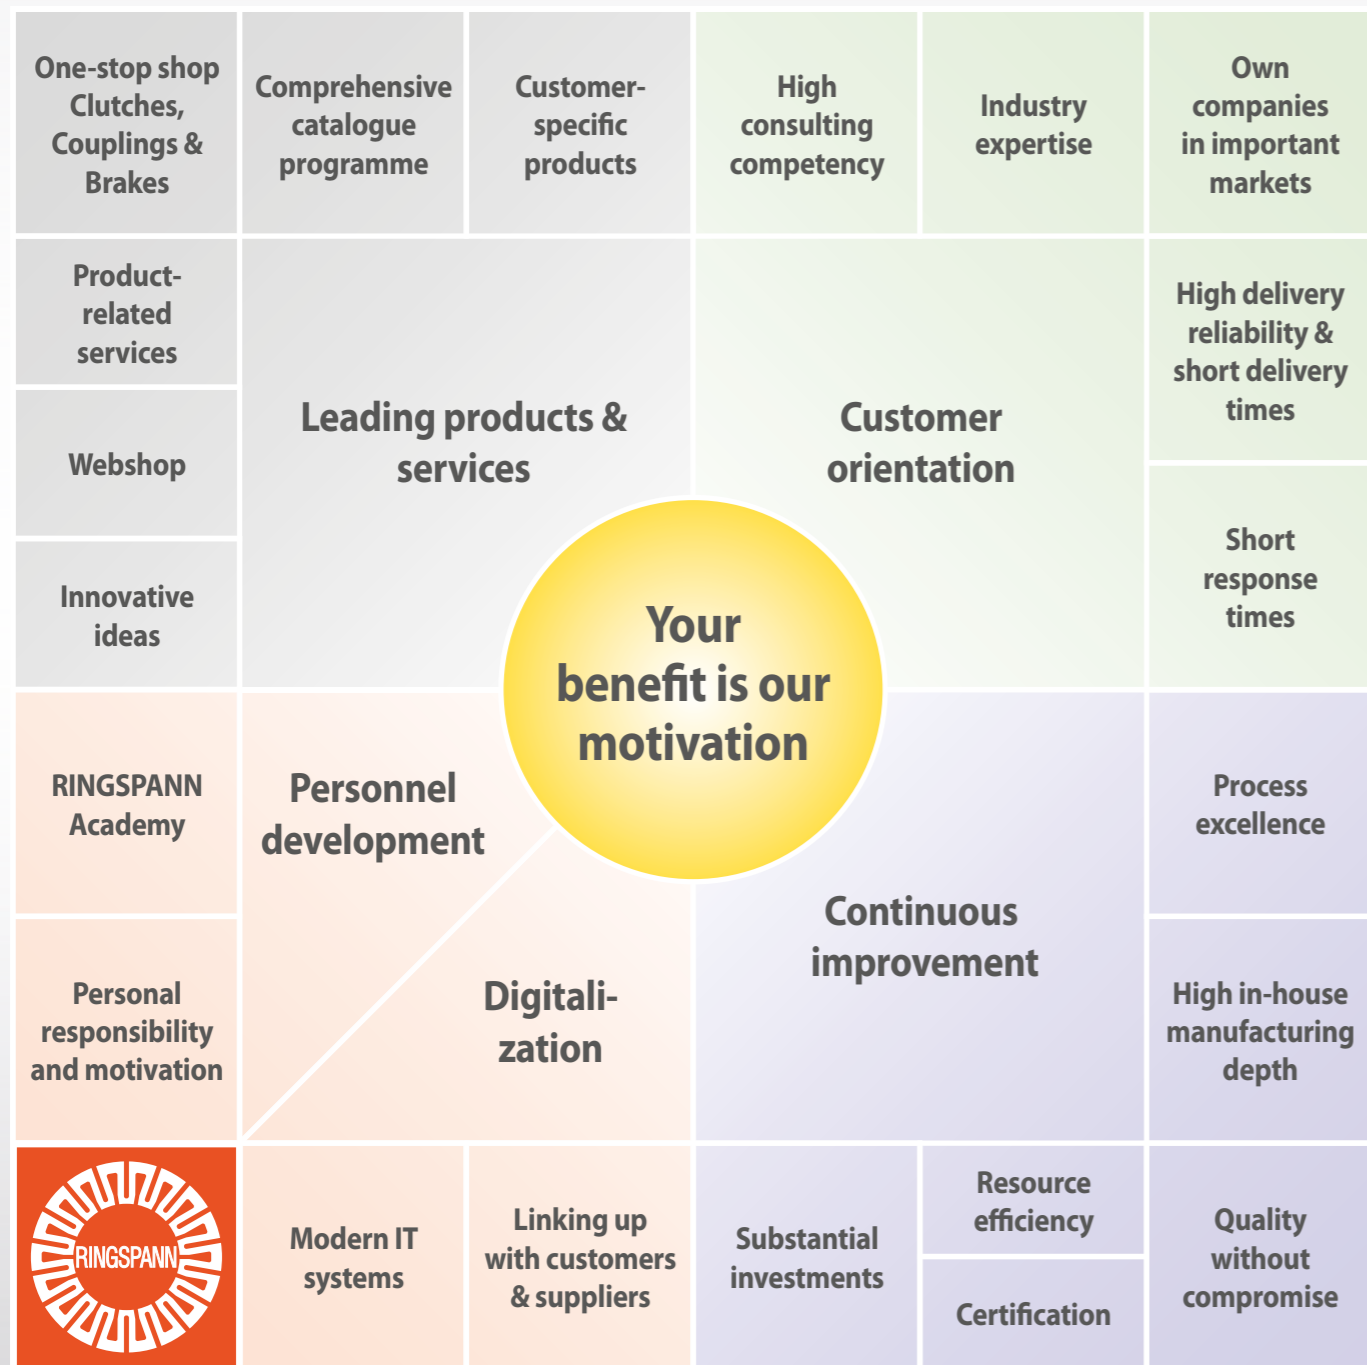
One-stop shop Clutches, Couplings & Brakes

Comprehensive catalogue programme

Customer-specific products

High consulting competency

Industry expertise

Own companies in important markets

Product-related services

Webshop

Innovative ideas

Leading products & services

Customer orientation

High delivery reliability & short delivery times

Short response times

Your benefit is our motivation

RINGSPANN Academy

Personnel development

Process excellence

Continuous improvement

Personal responsibility and motivation

Digitalization

High in-house manufacturing depth

RINGSPANN

Modern IT systems

Linking up with customers & suppliers

Substantial investments

Resource efficiency

Certification

Quality without compromise